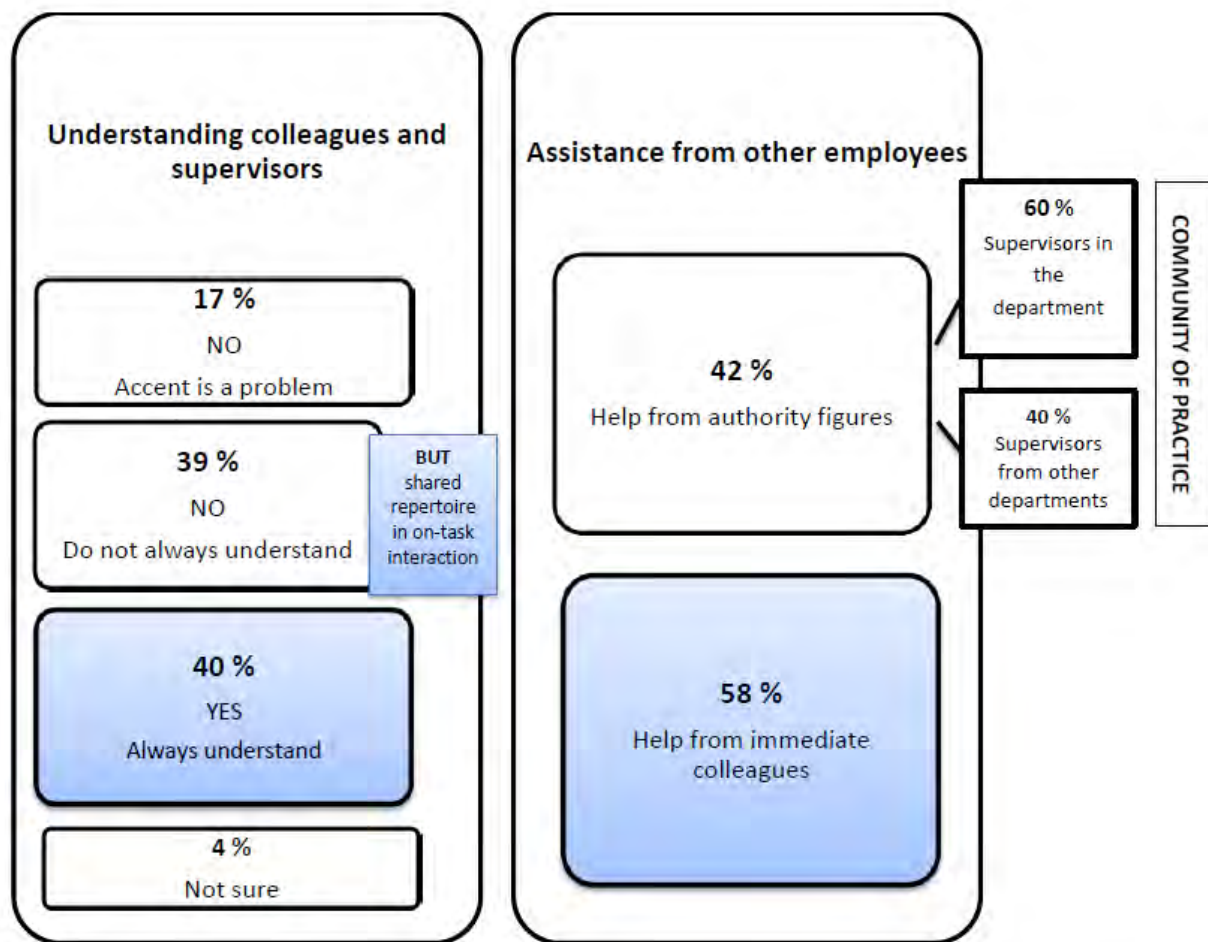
Understanding colleagues and supervisors

17 %
NO
Accent is a problem

39 %
NO
Do not always understand

BUT
shared repertoire in on-task interaction

40 %
YES
Always understand

4 %
Not sure

Assistance from other employees

42 %
Help from authority figures

60 %
Supervisors in the department

40 %
Supervisors from other departments

58 %
Help from immediate colleagues

COMMUNITY OF PRACTICE